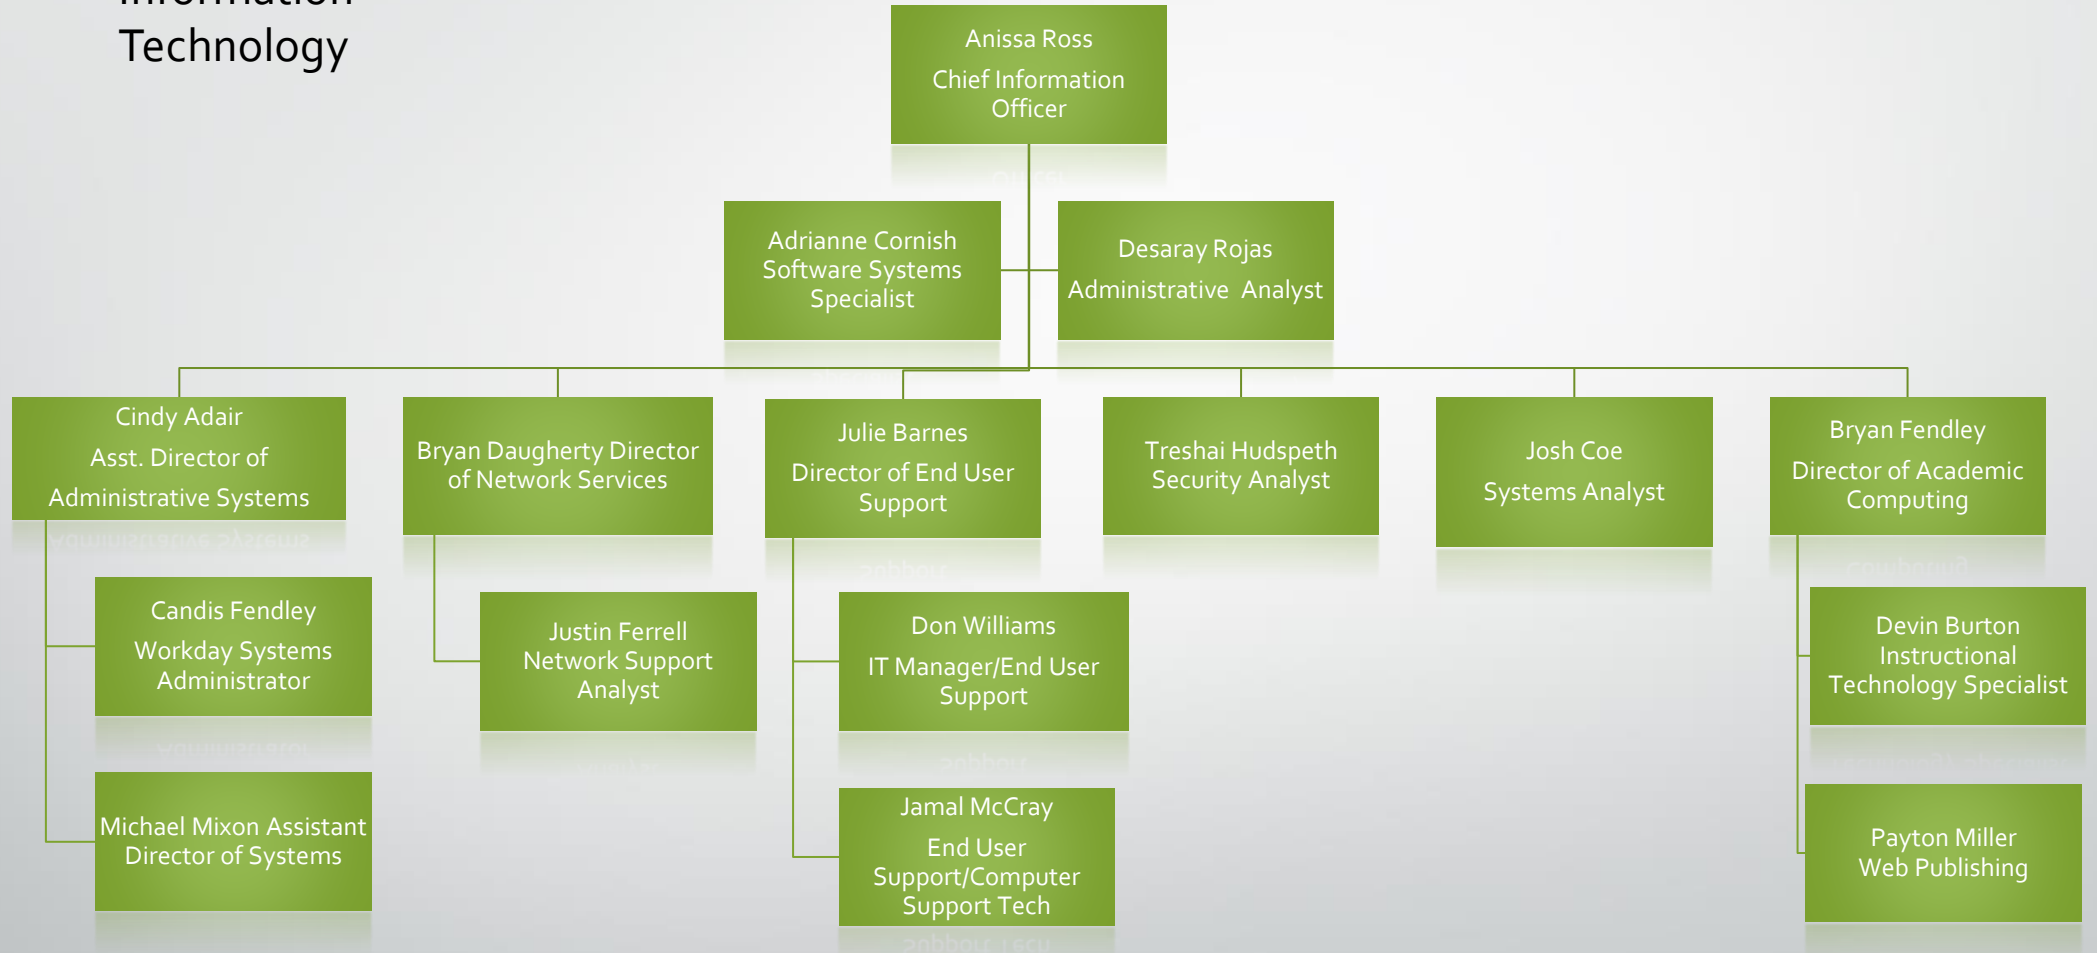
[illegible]
Technology

Anissa Ross
Chief Information Officer

Adrianne Cornish Software Systems Specialist

Desaray Rojas
Administrative Analyst

Cindy Adair
Asst. Director of Administrative Systems

Bryan Daugherty Director of Network Services

Julie Barnes
Director of End User Support

Treshai Hudspeth Security Analyst

Josh Coe
Systems Analyst

Bryan Fendley
Director of Academic Computing

Candis Fendley
Workday Systems Administrator

Justin Ferrell Network Support Analyst

Don Williams
IT Manager/End User Support

Devin Burton Instructional Technology Specialist

Michael Mixon Assistant Director of Systems

Jamal McCray
End User Support/Computer Support Tech

Payton Miller Web Publishing